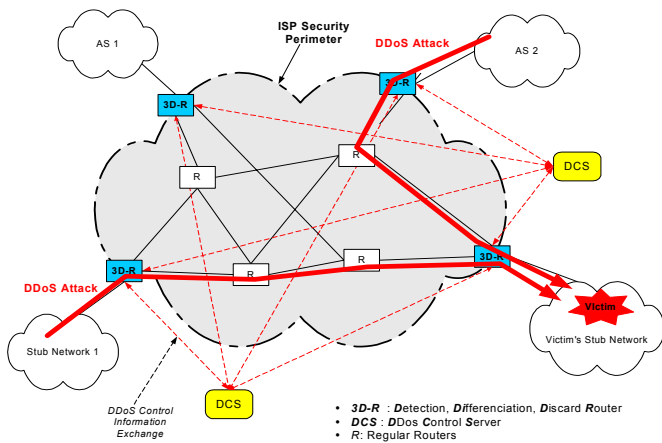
AS 1

ISP Security Perimeter

DDoS Attack

AS 2

3D-R

3D-R

R

DCS

R

3D-R

R

R

3D-R

DDoS Attack

Victim

Stub Network 1

Victim's Stub Network

DDoS Control Information Exchange

DCS

• 3D-R : Detection, Differenciation, Discard Router
• DCS : DDos Control Server
• R: Regular Routers